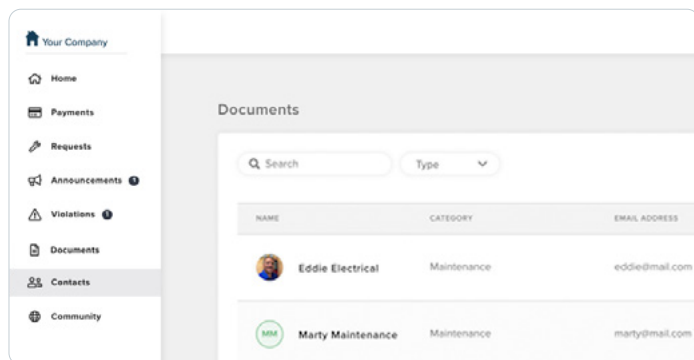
Your Company

Home

Payments

Requests

Announcements

Violations

Documents

Contacts

Community

Documents

Search

Type

| NAME | CATEGORY | EMAIL ADDRESS |
|---|---|---|
| Eddie Electrical | Maintenance | eddiedmail.com |
| MM Marty Maintenance | Maintenance | marty@mail.com |